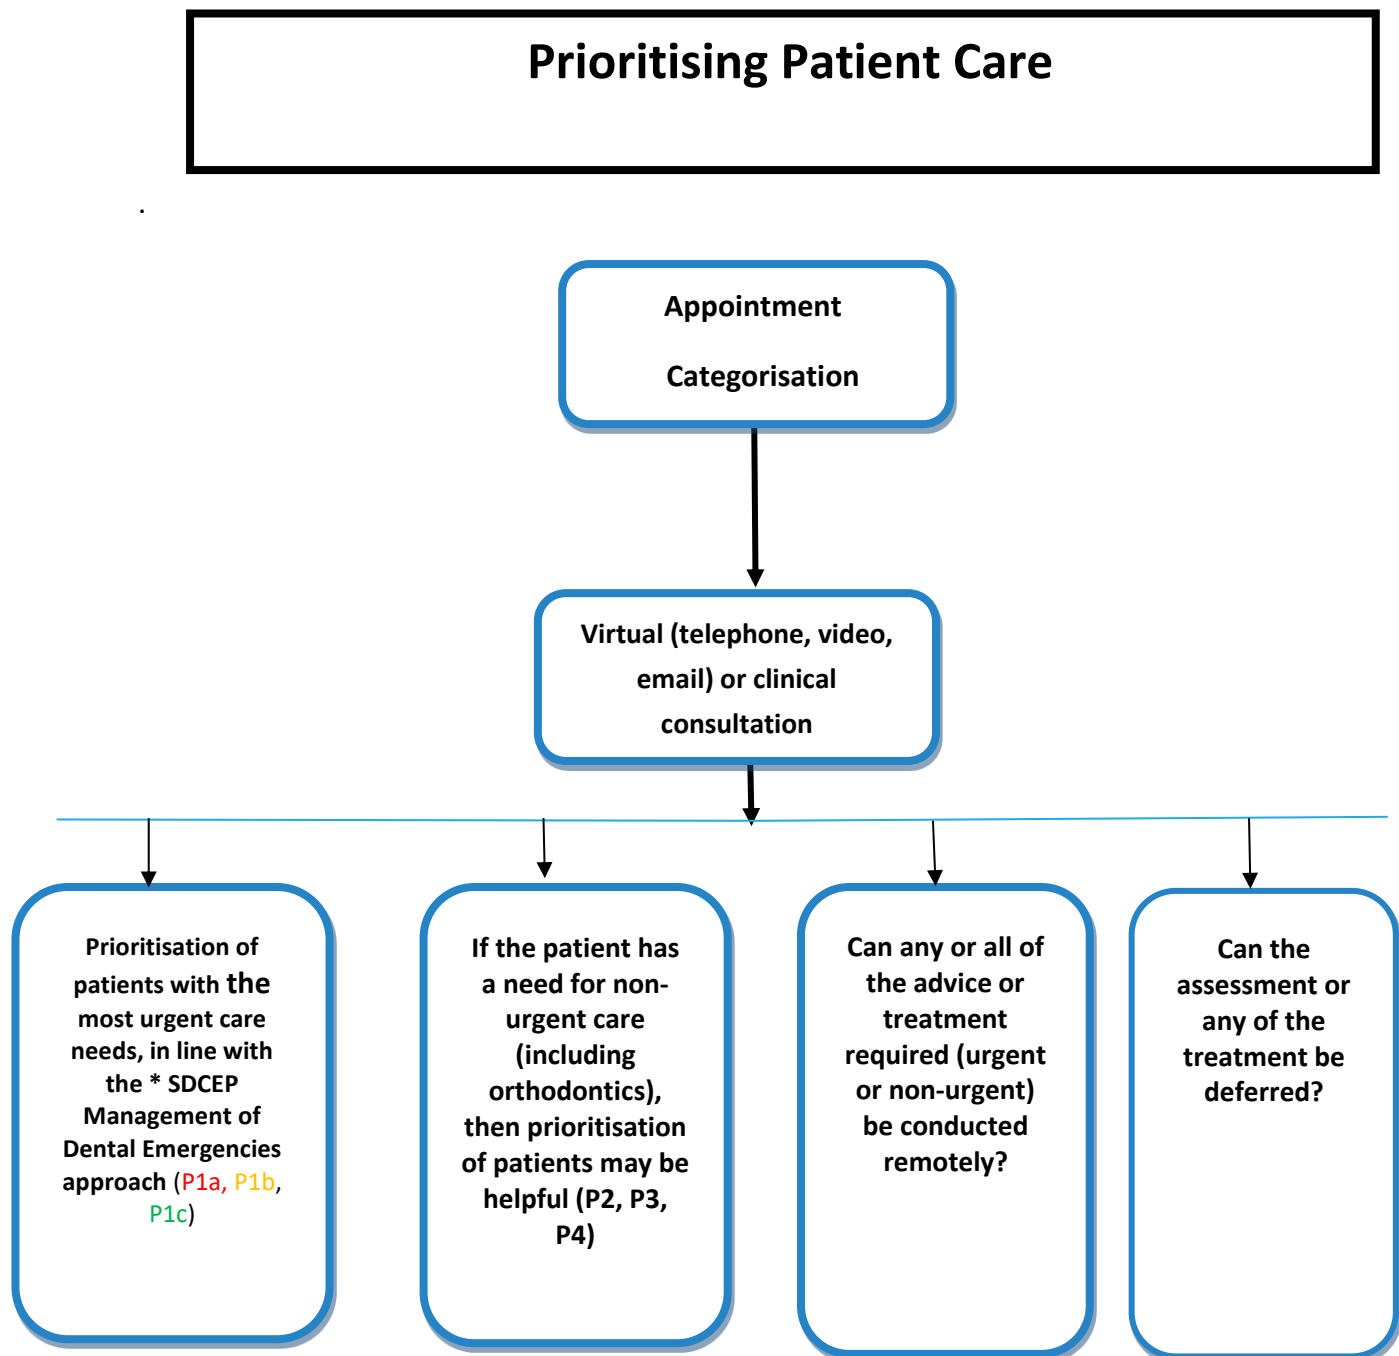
Prioritising Patient Care

.

Appointment

Categorisation

Virtual (telephone, video, email) or clinical consultation

Prioritisation of patients with the most urgent care needs, in line with the * SDCEP Management of Dental Emergencies approach (P1a, P1b, P1c)

If the patient has a need for non-urgent care (including orthodontics), then prioritisation of patients may be helpful (P2, P3, P4)

Can any or all of the advice or treatment required (urgent or non-urgent) be conducted remotely?

Can the assessment or any of the treatment be deferred?